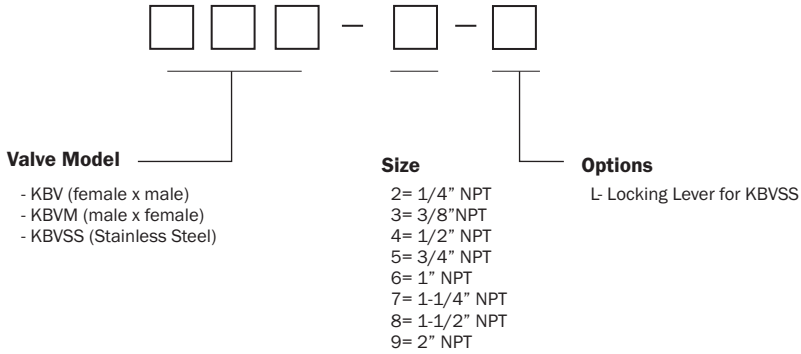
Valve Model

- KBV (female x male)
- KBVM (male x female)
- KBVSS (Stainless Steel)

Size

2= 1/4" NPT
3= 3/8"NPT
4= 1/2" NPT
5= 3/4" NPT
6= 1" NPT
7= 1-1/4" NPT
8= 1-1/2" NPT
9= 2" NPT

Options

L- Locking Lever for KBVSS